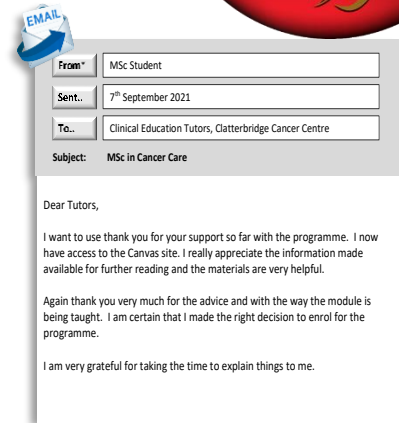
EMAIL

From* MSc Student

Sent.. 7$^{th}$ September 2021

To.. Clinical Education Tutors, Clatterbridge Cancer Centre

Subject: MSc in Cancer Care

Dear Tutors,

I want to use thank you for your support so far with the programme. I now have access to the Canvas site. I really appreciate the information made available for further reading and the materials are very helpful.

Again thank you very much for the advice and with the way the module is being taught. I am certain that I made the right decision to enrol for the programme.

I am very grateful for taking the time to explain things to me.